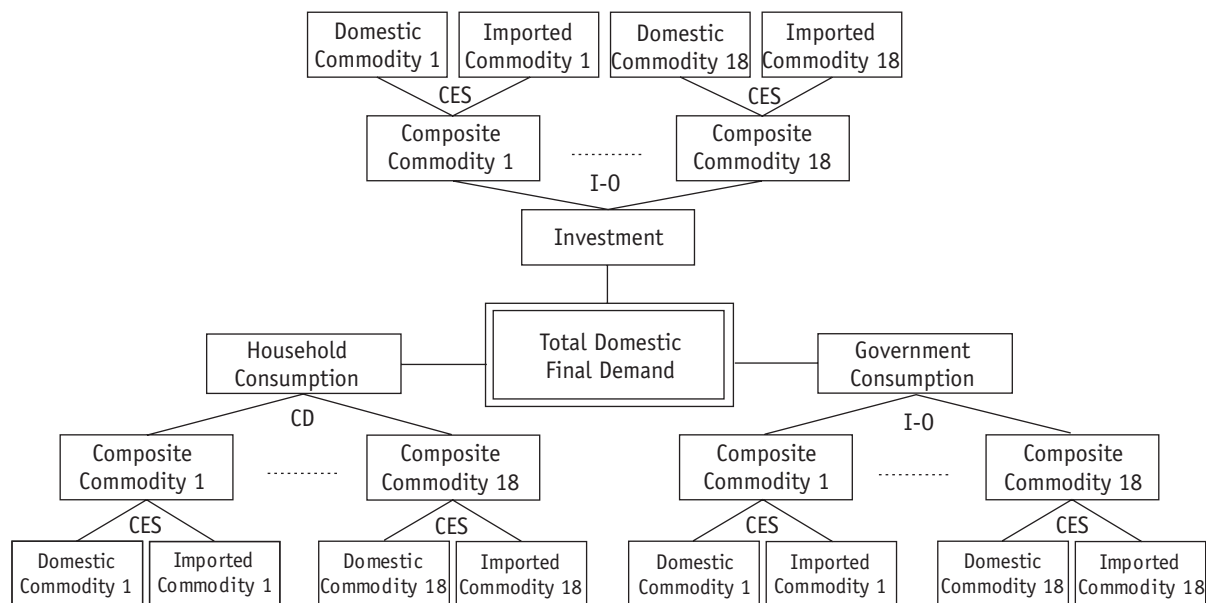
Domestic Commodity 1

Imported Commodity 1

Domestic Commodity 18

Imported Commodity 18

CES

CES

Composite Commodity 1

..........

Composite Commodity 18

I-O

Investment

Household Consumption

Total Domestic Final Demand

Government Consumption

CD

I-O

Composite Commodity 1

..........

Composite Commodity 18

Composite Commodity 1

..........

Composite Commodity 18

CES

CES

CES

CES

Domestic Commodity 1

Imported Commodity 1

Domestic Commodity 18

Imported Commodity 18

Domestic Commodity 1

Imported Commodity 1

Domestic Commodity 18

Imported Commodity 18